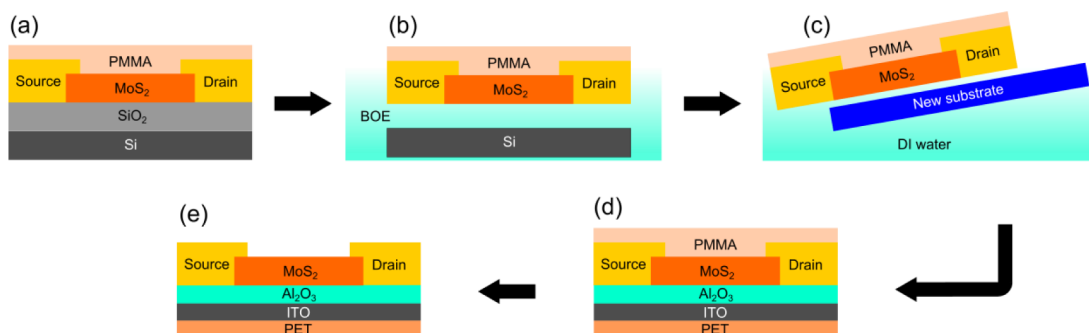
(a)

PMMA
Source
$MoS_2$
Drain
$SiO_2$
Si

(b)

PMMA
Source
$MoS_2$
Drain
BOE
Si

(c)

PMMA
Source
$MoS_2$
Drain
New substrate
DI water

(e)

Source
$MoS_2$
Drain
$Al_2O_3$
ITO
PET

(d)

PMMA
Source
$MoS_2$
Drain
$Al_2O_3$
ITO
PET